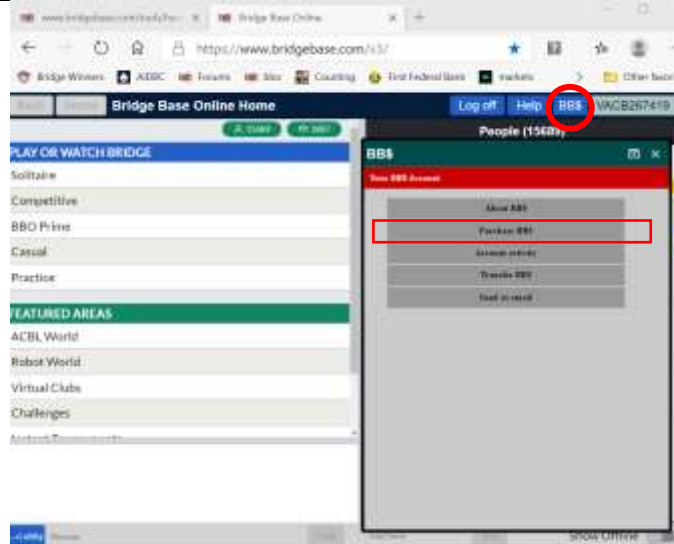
www.bridgebase.com/tools/ho ×
Bridge Base Online ×
+
https://www.bridgebase.com/v3/
Bridge Winners
ACBL
Forums
Bbo
Counting
First Federal Bank
markets
Other favorites
Back
Home
Bridge Base Online Home
Log off
Help
BB$
VACB267419
Users
2667
People (15689)
PLAY OR WATCH BRIDGE
Solitaire
Competitive
BBO Prime
Casual
Practice
FEATURED AREAS
ACBL World
Robot World
Virtual Clubs
Challenges
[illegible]
BB$
Your BB$ Account
About BB$
Purchase BB$
Account activity
Transfer BB$
Send to email
Lobby
Show Offline